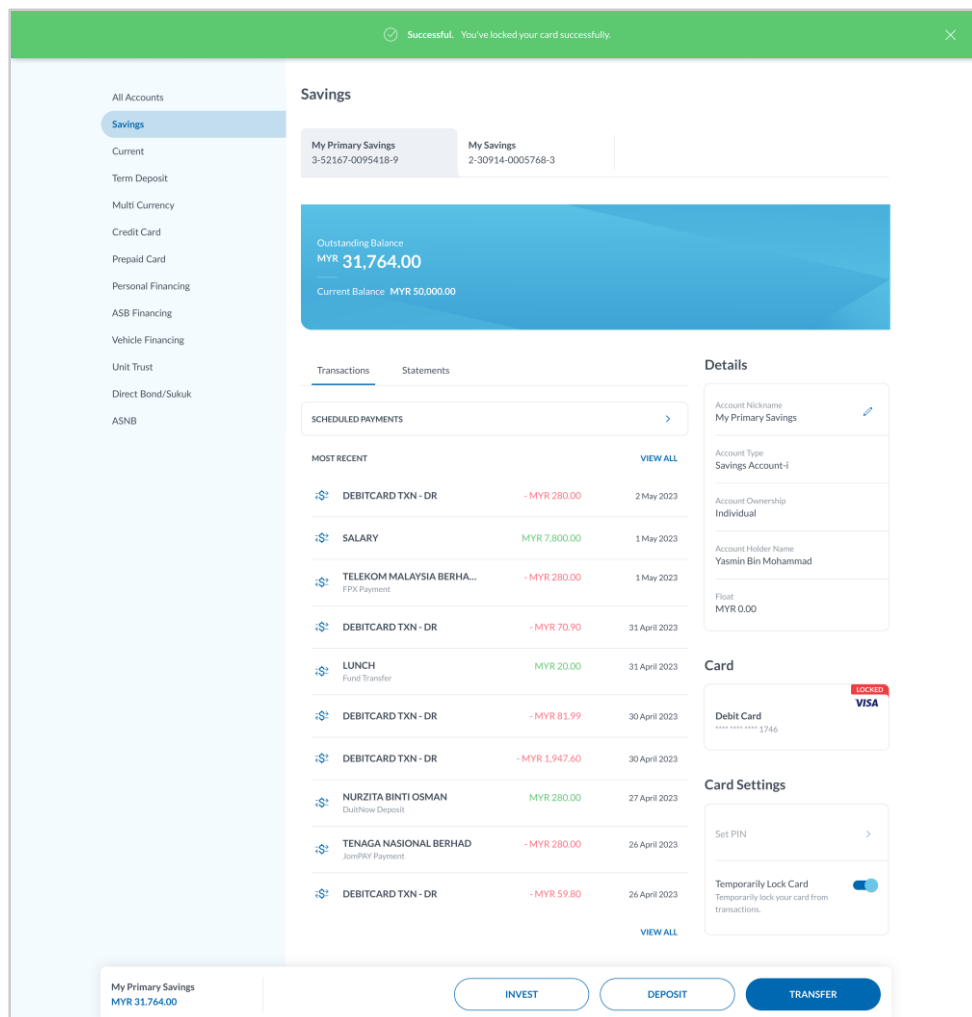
Successful. You've locked your card successfully.

All Accounts
Savings
Current
Term Deposit
Multi Currency
Credit Card
Prepaid Card
Personal Financing
ASB Financing
Vehicle Financing
Unit Trust
Direct Bond/Sukuk
ASNB

Savings

My Primary Savings
3-52167-0095418-9

My Savings
2-30914-0005768-3

Outstanding Balance
MYR 31,764.00
Current Balance MYR 50,000.00

Transactions
Statements

SCHEDULED PAYMENTS

MOST RECENT
VIEW ALL

| | | |
|---|---|---|
| DEBITCARD TXN - DR | - MYR 280.00 | 2 May 2023 |
| SALARY | MYR 7,800.00 | 1 May 2023 |
| TELEKOM MALAYSIA BERHA... FPX Payment | - MYR 280.00 | 1 May 2023 |
| DEBITCARD TXN - DR | - MYR 70.90 | 31 April 2023 |
| LUNCH Fund Transfer | MYR 20.00 | 31 April 2023 |
| DEBITCARD TXN - DR | - MYR 81.99 | 30 April 2023 |
| DEBITCARD TXN - DR | - MYR 1,947.60 | 30 April 2023 |
| NURZITA BINTI OSMAN DuitNow Deposit | MYR 280.00 | 27 April 2023 |
| TENAGA NASIONAL BERHAD JomPAY Payment | - MYR 280.00 | 26 April 2023 |
| DEBITCARD TXN - DR | - MYR 59.80 | 26 April 2023 |

VIEW ALL

Details

Account Nickname
My Primary Savings

Account Type
Savings Account-i

Account Ownership
Individual

Account Holder Name
Yasmin Bin Mohammad

Float
MYR 0.00

Card

LOCKED
VISA
Debit Card
**** **** **** 1746

Card Settings

Set PIN

Temporarily Lock Card
Temporarily lock your card from transactions.

My Primary Savings
MYR 31,764.00

INVEST
DEPOSIT
TRANSFER